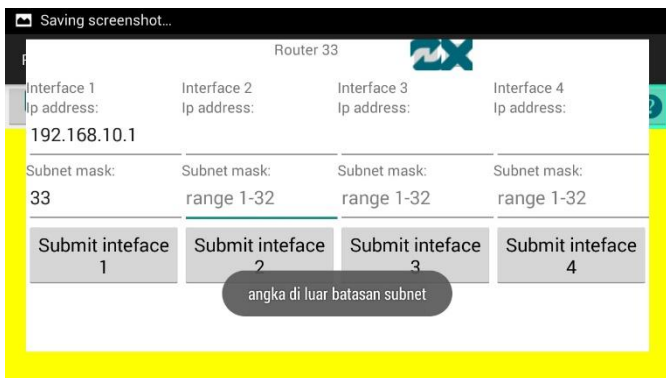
Saving screenshot...

Router 33

Interface 1
Ip address:
192.168.10.1
Subnet mask:
33
Submit inteface 1

Interface 2
Ip address:
Subnet mask:
range 1-32
Submit inteface 2

Interface 3
Ip address:
Subnet mask:
range 1-32
Submit inteface 3

Interface 4
Ip address:
Subnet mask:
range 1-32
Submit inteface 4

angka di luar batasan subnet